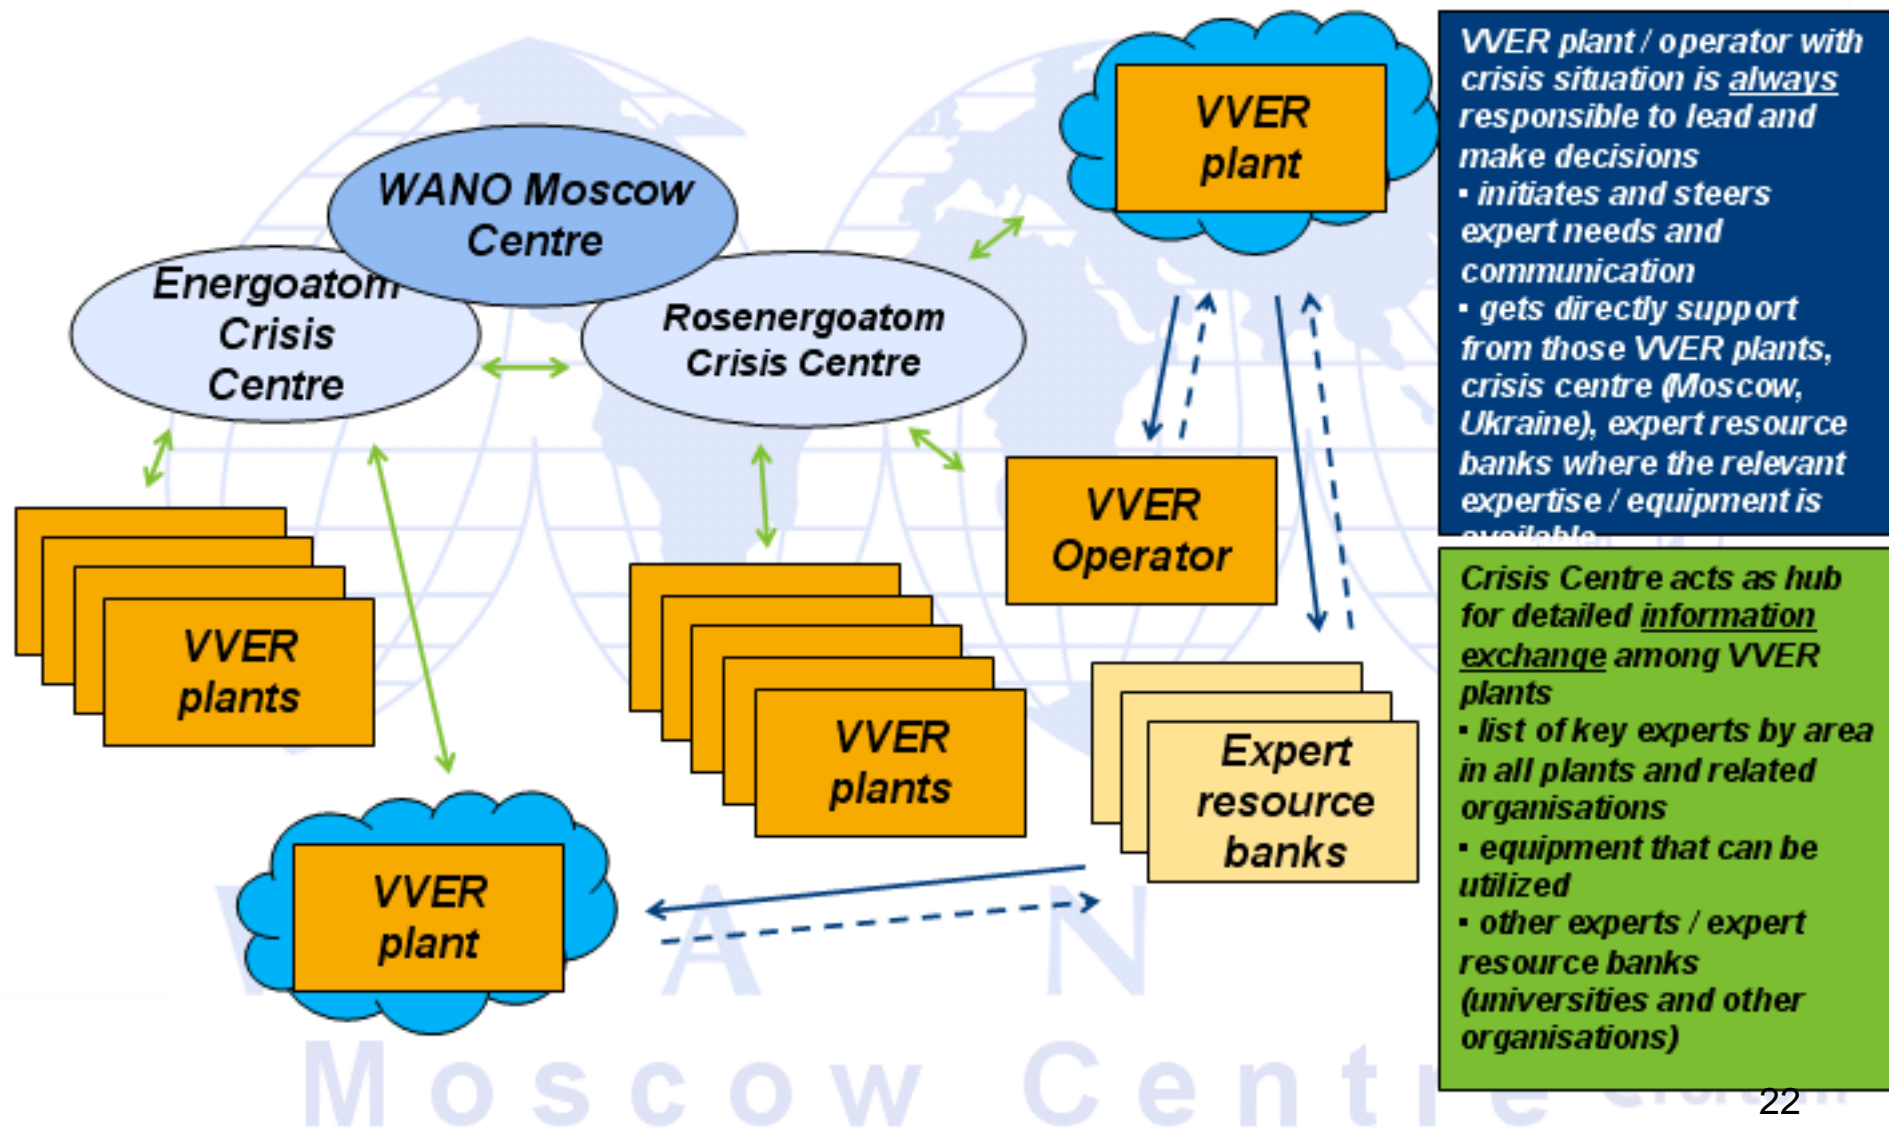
WANO Moscow Centre

Energoatom Crisis Centre

Rosenergoatom Crisis Centre

VVER plant

VVER Operator

VVER plants

VVER plants

Expert resource banks

VVER plant

VVER plant / operator with crisis situation is always responsible to lead and make decisions
▪ initiates and steers expert needs and communication
▪ gets directly support from those VVER plants, crisis centre (Moscow, Ukraine), expert resource banks where the relevant expertise / equipment is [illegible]

Crisis Centre acts as hub for detailed information exchange among VVER plants
▪ list of key experts by area in all plants and related organisations
▪ equipment that can be utilized
▪ other experts / expert resource banks (universities and other organisations)

W A N
Moscow Centre

22